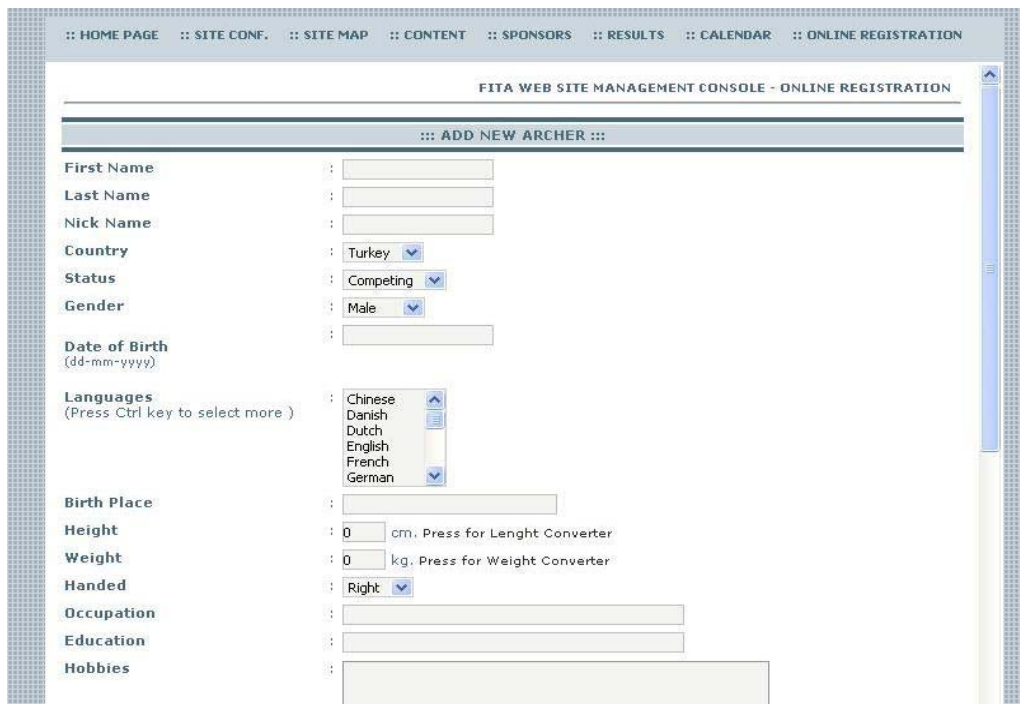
:: HOME PAGE :: SITE CONF. :: SITE MAP :: CONTENT :: SPONSORS :: RESULTS :: CALENDAR :: ONLINE REGISTRATION

FITA WEB SITE MANAGEMENT CONSOLE - ONLINE REGISTRATION

::: ADD NEW ARCHER :::

First Name :
Last Name :
Nick Name :
Country : Turkey
Status : Competing
Gender : Male
Date of Birth (dd-mm-yyyy) :
Languages (Press Ctrl key to select more ) : Chinese Danish Dutch English French German
Birth Place :
Height : 0 cm. Press for Lenght Converter
Weight : 0 kg. Press for Weight Converter
Handed : Right
Occupation :
Education :
Hobbies :